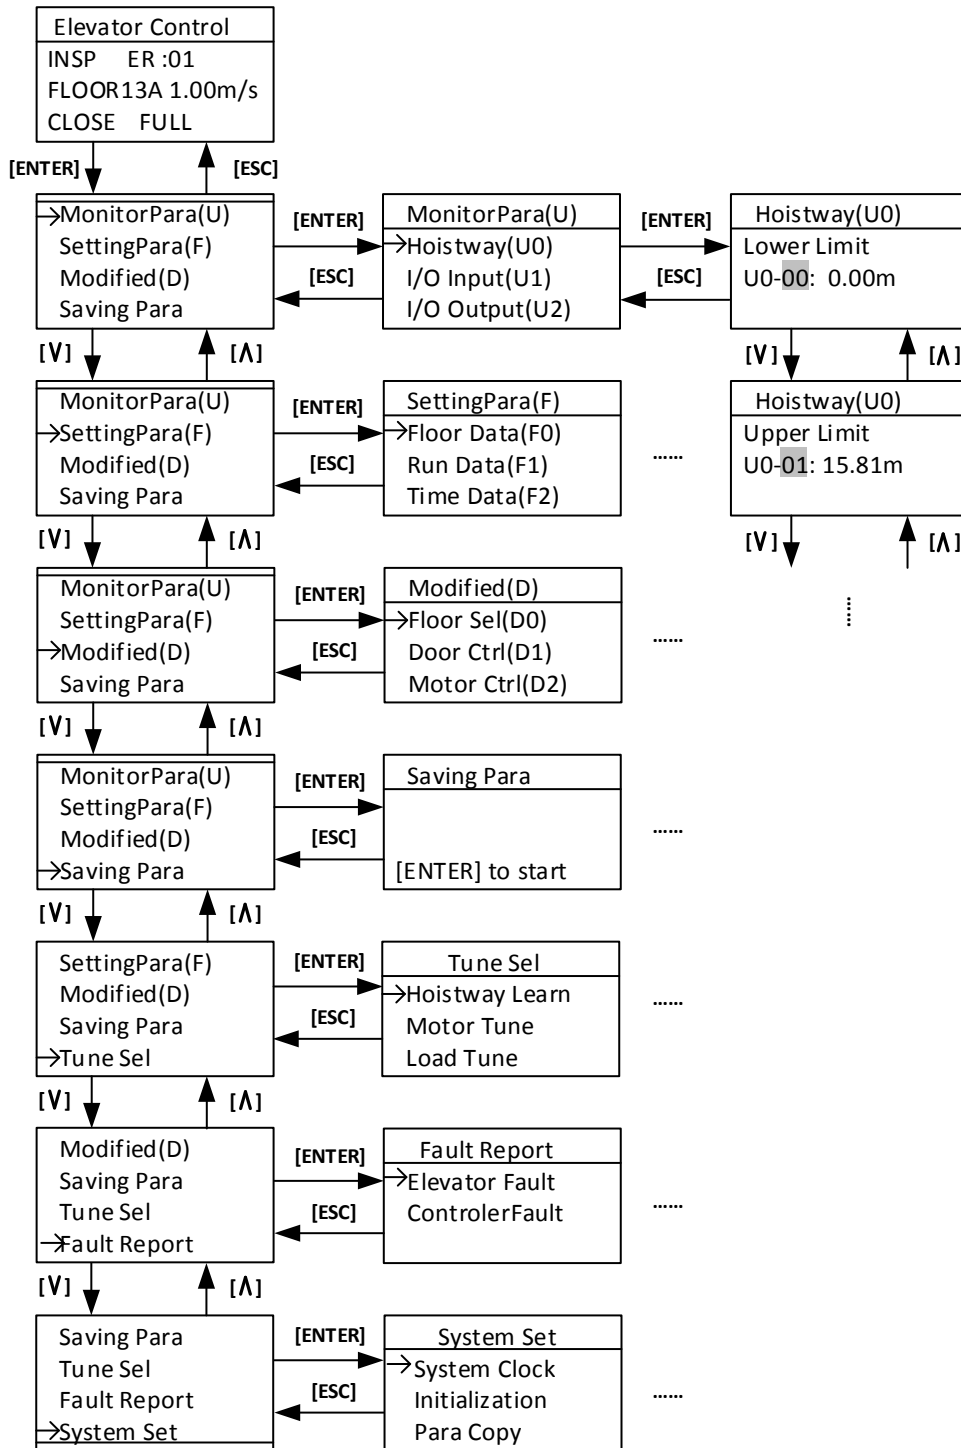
Elevator Control
INSP ER :01
FLOOR13A 1.00m/s
CLOSE FULL

[ENTER] [ESC]

→MonitorPara(U)
SettingPara(F)
Modified(D)
Saving Para

[ENTER] [ESC]

MonitorPara(U)
→Hoistway(U0)
I/O Input(U1)
I/O Output(U2)

[ENTER] [ESC]

Hoistway(U0)
Lower Limit
U0-00: 0.00m

[V] [Λ]

Hoistway(U0)
Upper Limit
U0-01: 15.81m

[V] [Λ]

[V] [Λ]

MonitorPara(U)
→SettingPara(F)
Modified(D)
Saving Para

[ENTER] [ESC]

SettingPara(F)
→Floor Data(F0)
Run Data(F1)
Time Data(F2)

......

[V] [Λ]

MonitorPara(U)
SettingPara(F)
→Modified(D)
Saving Para

[ENTER] [ESC]

Modified(D)
→Floor Sel(D0)
Door Ctrl(D1)
Motor Ctrl(D2)

......

[V] [Λ]

MonitorPara(U)
SettingPara(F)
Modified(D)
→Saving Para

[ENTER] [ESC]

Saving Para
[ENTER] to start

......

[V] [Λ]

SettingPara(F)
Modified(D)
Saving Para
→Tune Sel

[ENTER] [ESC]

Tune Sel
→Hoistway Learn
Motor Tune
Load Tune

......

[V] [Λ]

Modified(D)
Saving Para
Tune Sel
→Fault Report

[ENTER] [ESC]

Fault Report
→Elevator Fault
ControlerFault

......

[V] [Λ]

Saving Para
Tune Sel
Fault Report
→System Set

[ENTER] [ESC]

System Set
→System Clock
Initialization
Para Copy

......